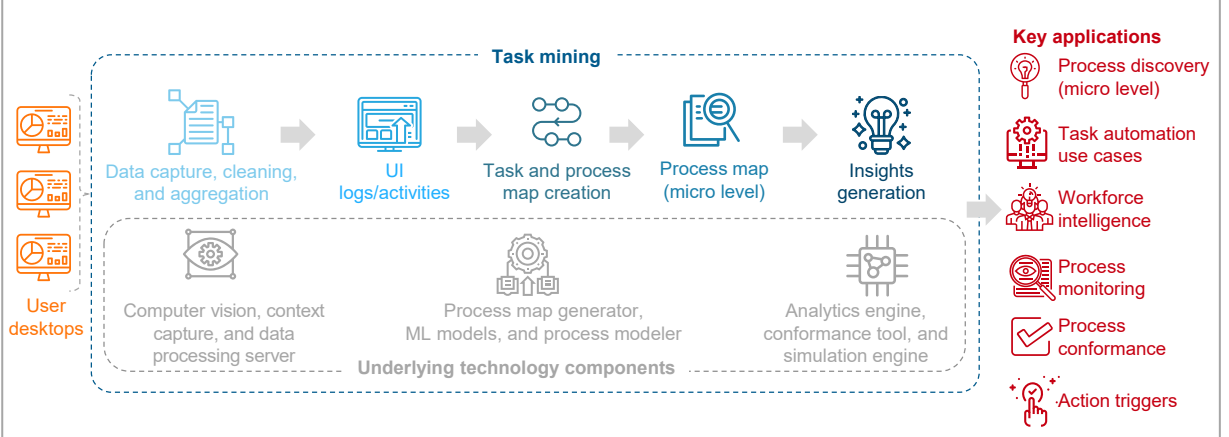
Task mining

User desktops

Data capture, cleaning, and aggregation

UI logs/activities

Task and process map creation

Process map (micro level)

Insights generation

Computer vision, context capture, and data processing server

Process map generator, ML models, and process modeler

Analytics engine, conformance tool, and simulation engine

Underlying technology components

Key applications

Process discovery (micro level)

Task automation use cases

Workforce intelligence

Process monitoring

Process conformance

Action triggers